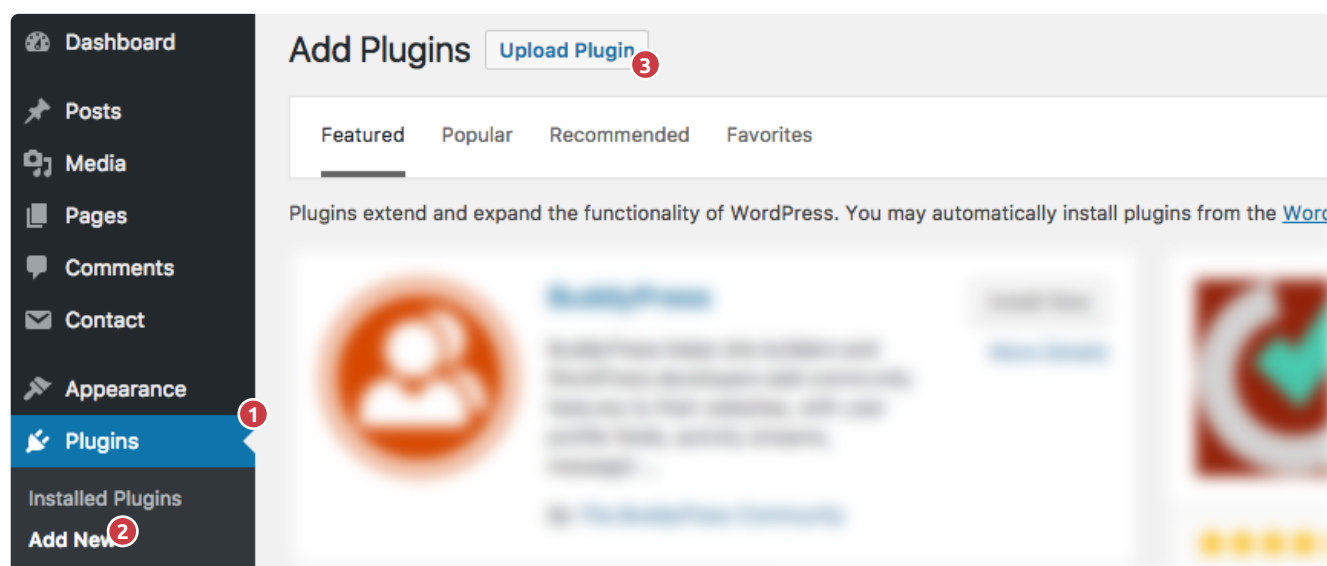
Dashboard

Posts

Media

Pages

Comments

Contact

Appearance

1

Plugins

Installed Plugins

Add New 2

Add Plugins

Upload Plugin 3

Featured

Popular

Recommended

Favorites

Plugins extend and expand the functionality of WordPress. You may automatically install plugins from the Word

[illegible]